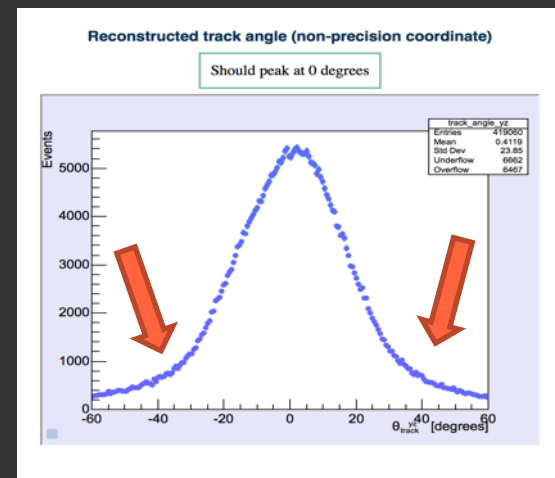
Reconstructed track angle (non-precision coordinate)

Should peak at 0 degrees

| track_angle_yz | |
|---|---|
| Entries | 419060 |
| Mean | 0.4119 |
| Std Dev | 23.85 |
| Underflow | 6662 |
| Overflow | 6467 |

Events

5000

4000

3000

2000

1000

0

-60 -40 -20 0 20 40 60

$\theta_{track}^{yz}$ [degrees]